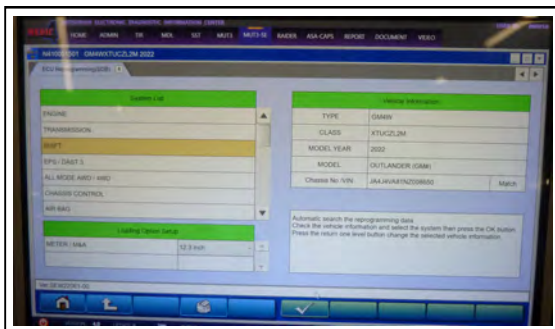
MITSUBISHI ELECTRONIC DIAGNOSTIC INFORMATION CENTER

HOME ADMIN TIR MDL SIZ MUT3 MUT3-SE RAIDER ASA-CAPS REPORT DOCUMENT VIDEO

N4 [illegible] GM4WXTUCZL2M 2022

ECU Reprogramming(SDB)

System List

ENGINE

TRANSMISSION

SHIFT

EPS / DAST 1

ALL MODE AWD / 4WD

CHASSIS CONTROL

AIR BAG

Vehicle Information

| TYPE | GM4W |
|---|---|
| CLASS | XTUCZL2M |
| MODEL YEAR | 2022 |
| MODEL | OUTLANDER (GM4) |
| Chassis No./VIN | JA4J4VA8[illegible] | Match |

Loading Option Setup

METER / M&A | 12.3 inch

Automatic search the reprogramming data. Check the vehicle information and select the system then press the OK button. Press the return one level button change the selected vehicle information.

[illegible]